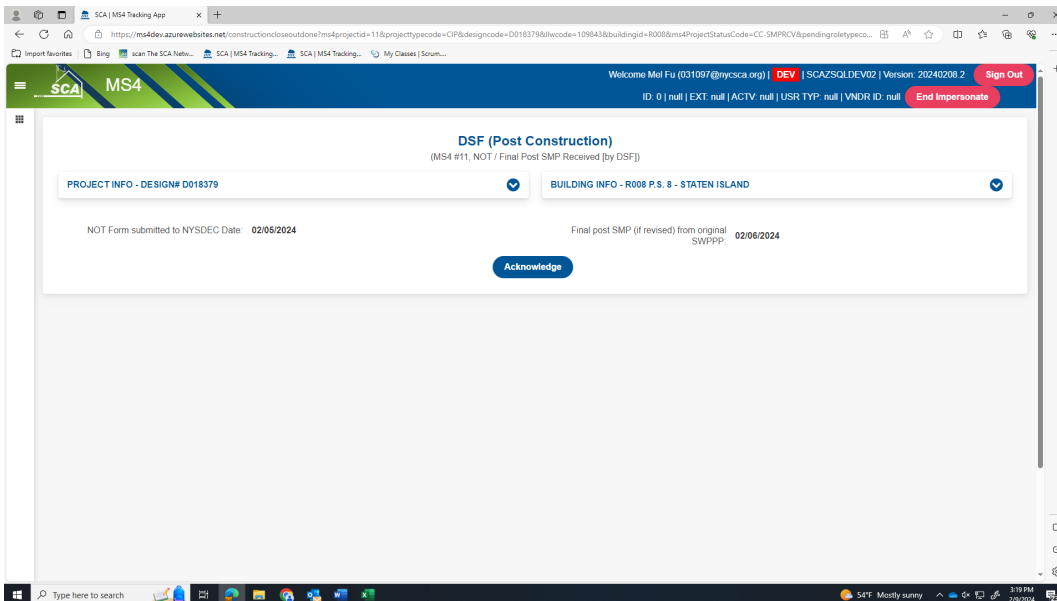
SCA | MS4 Tracking App

https://ms4dev.azurewebsites.net/constructioncloseoutdone?ms4projectid=11&projecttypecode=CIP&designcode=D018379&llwcode=109843&buildingid=R008&ms4ProjectStatusCode=CC-SMPRCV&pendingroletypeco...

Import favorites | Bing | scan The SCA Netw... | SCA | MS4 Tracking... | SCA | MS4 Tracking... | My Classes | Scrum...

SCA MS4

Welcome Mel Fu (031097@nycsca.org) | DEV | SCAZSQLDEV02 | Version: 20240208.2 Sign Out

ID: 0 | null | EXT: null | ACTV: null | USR TYP: null | VNDR ID: null End Impersonate

DSF (Post Construction)

(MS4 #11, NOT / Final Post SMP Received [by DSF])

PROJECT INFO - DESIGN# D018379

BUILDING INFO - R008 P.S. 8 - STATEN ISLAND

NOT Form submitted to NYSDEC Date: 02/05/2024

Final post SMP (if revised) from original SWPPP: 02/06/2024

Acknowledge

Type here to search

54°F Mostly sunny

3:19 PM
2/9/2024